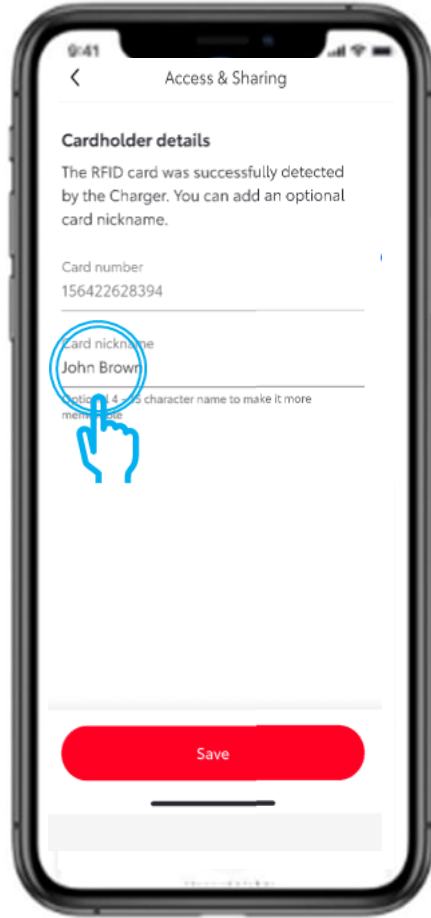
9:41

<

Access & Sharing

Cardholder details

The RFID card was successfully detected by the Charger. You can add an optional card nickname.

Card number

156422628394

Card nickname

John Brown

Optional 4 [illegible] character name to make it more memorable

Save